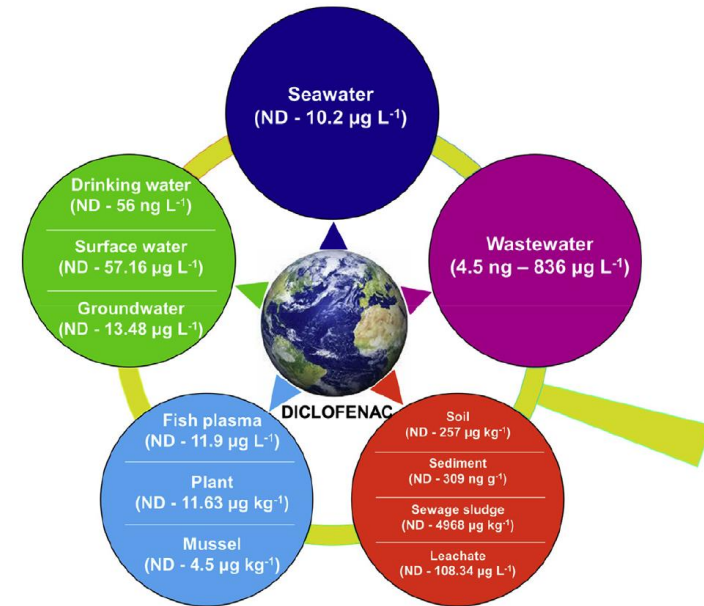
Seawater
(ND - 10.2 μg $L^{-1}$)

Drinking water
(ND - 56 ng $L^{-1}$)

Surface water
(ND - 57.16 μg $L^{-1}$)

Groundwater
(ND - 13.48 μg $L^{-1}$)

Wastewater
(4.5 ng – 836 μg $L^{-1}$)

DICLOFENAC

Fish plasma
(ND - 11.9 μg $L^{-1}$)

Plant
(ND - 11.63 μg $kg^{-1}$)

Mussel
(ND - 4.5 μg $kg^{-1}$)

Soil
(ND - 257 μg $kg^{-1}$)

Sediment
(ND - 309 ng $g^{-1}$)

Sewage sludge
(ND - 4968 μg $kg^{-1}$)

Leachate
(ND - 108.34 μg $L^{-1}$)